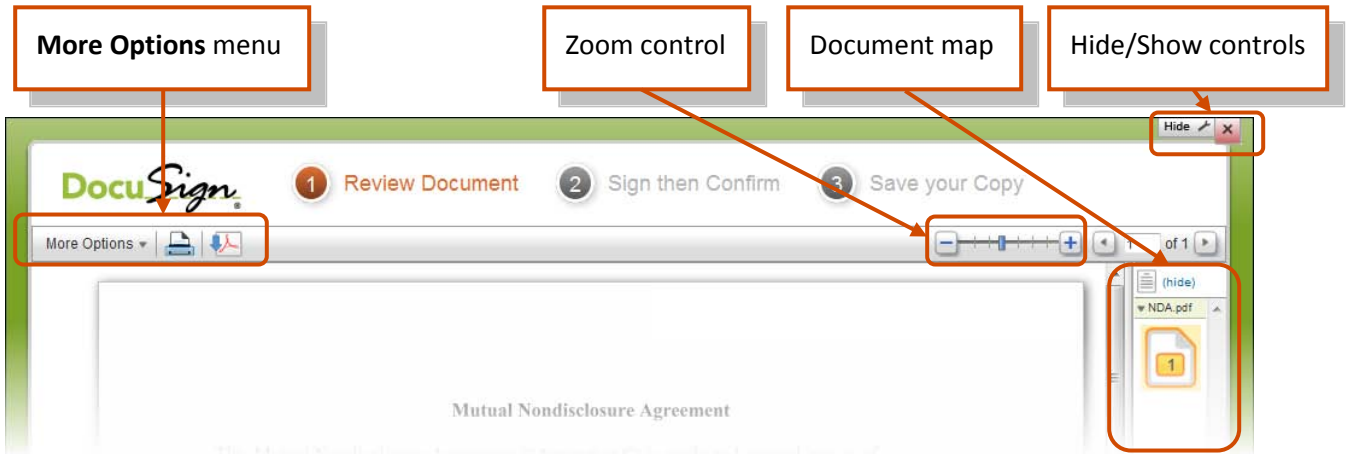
**More Options** menu

Zoom control

Document map

Hide/Show controls

Hide

DocuSign

1 Review Document

2 Sign then Confirm

3 Save your Copy

More Options

1 of 1

(hide)

NDA.pdf

1

Mutual Nondisclosure Agreement

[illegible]